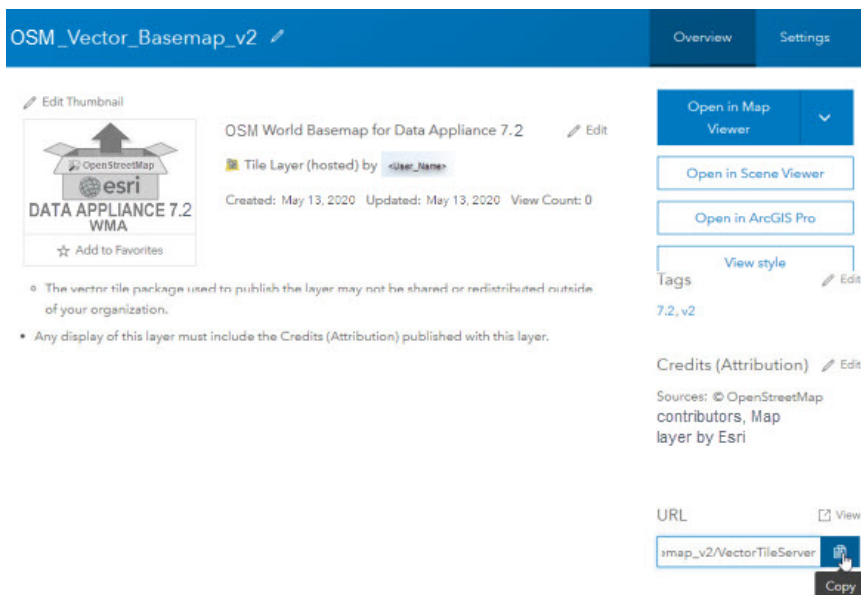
OSM_Vector_Basemap_v2

Overview

Settings

Edit Thumbnail

OpenStreetMap

esri

DATA APPLIANCE 7.2

WMA

Add to Favorites

OSM World Basemap for Data Appliance 7.2

Edit

Tile Layer (hosted) by <User_Name>

Created: May 13, 2020 Updated: May 13, 2020 View Count: 0

Open in Map Viewer

Open in Scene Viewer

Open in ArcGIS Pro

View style

• The vector tile package used to publish the layer may not be shared or redistributed outside of your organization.

• Any display of this layer must include the Credits (Attribution) published with this layer.

Tags

Edit

7.2, v2

Credits (Attribution)

Edit

Sources: © OpenStreetMap contributors, Map layer by Esri

URL

View

map_v2/VectorTileServer

Copy